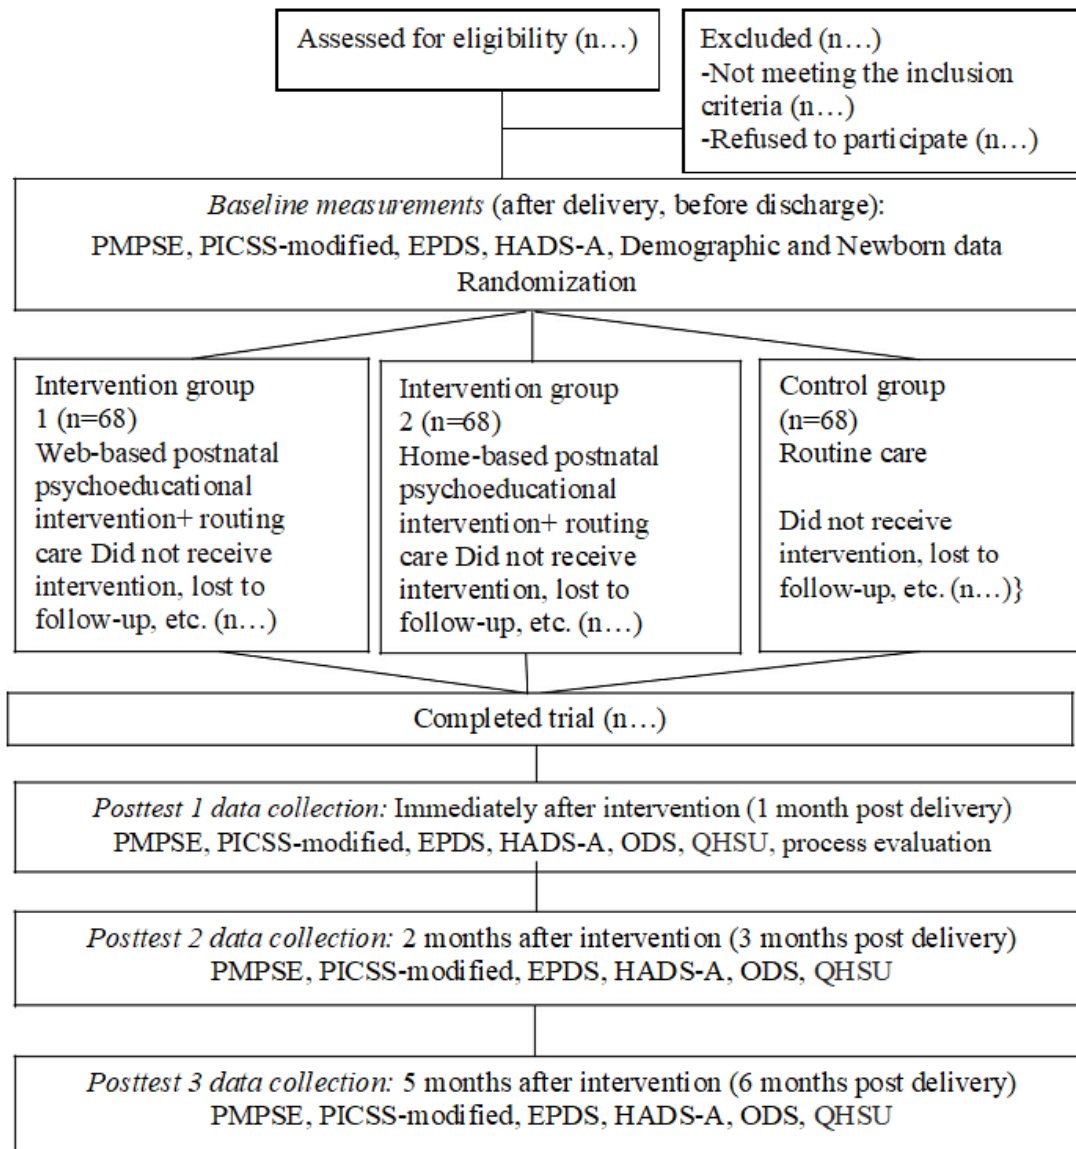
Assessed for eligibility (n…)

Excluded (n…)
-Not meeting the inclusion criteria (n…)
-Refused to participate (n…)

*Baseline measurements* (after delivery, before discharge):
PMPSE, PICSS-modified, EPDS, HADS-A, Demographic and Newborn data
Randomization

Intervention group 1 (n=68)
Web-based postnatal psychoeducational intervention+ routing care Did not receive intervention, lost to follow-up, etc. (n…)

Intervention group 2 (n=68)
Home-based postnatal psychoeducational intervention+ routing care Did not receive intervention, lost to follow-up, etc. (n…)

Control group (n=68)
Routine care

Did not receive intervention, lost to follow-up, etc. (n…)}

Completed trial (n…)

*Posttest 1 data collection:* Immediately after intervention (1 month post delivery)
PMPSE, PICSS-modified, EPDS, HADS-A, ODS, QHSU, process evaluation

*Posttest 2 data collection:* 2 months after intervention (3 months post delivery)
PMPSE, PICSS-modified, EPDS, HADS-A, ODS, QHSU

*Posttest 3 data collection:* 5 months after intervention (6 months post delivery)
PMPSE, PICSS-modified, EPDS, HADS-A, ODS, QHSU